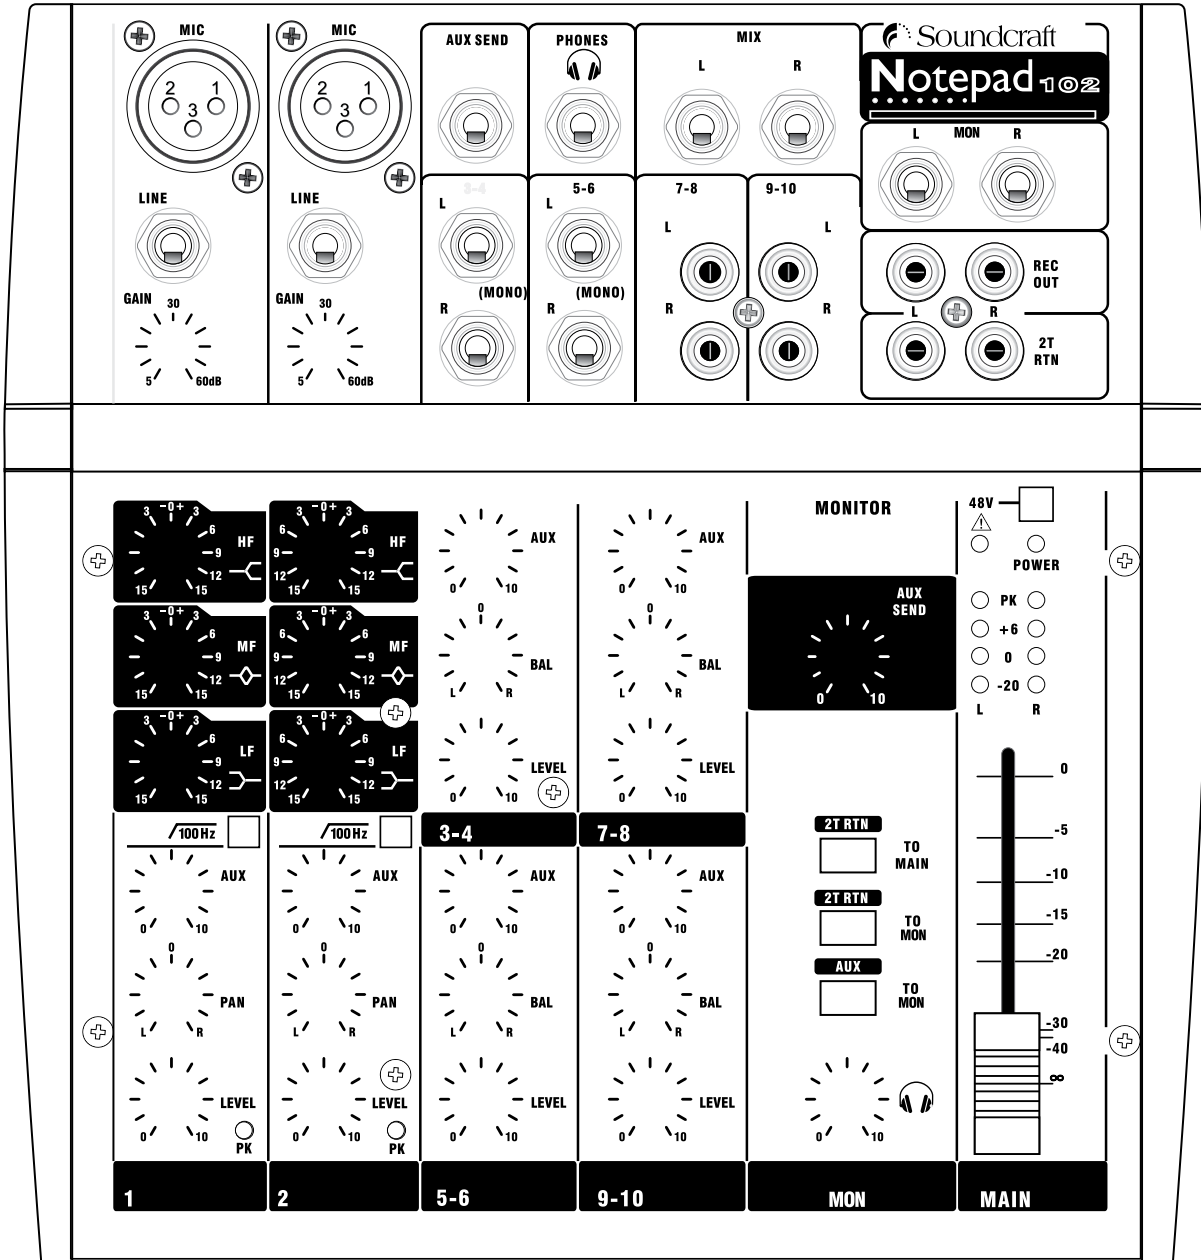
MIC
2 1
3
LINE
GAIN 30
5 60dB

MIC
2 1
3
LINE
GAIN 30
5 60dB

AUX SEND

PHONES

MIX
L R

Soundcraft
Notepad 102

L MON R

3-4
L
(MONO)
R

5-6
L
(MONO)
R

7-8
L
R

9-10
L
R

REC OUT
L R
2T RTN

3 -0+ 3
6 HF
9
12
15 15
MF
LF

3 -0+ 3
6 6 HF
9 9
12 12
15 15
MF
LF

100Hz
AUX
0 10
0
PAN
L R
LEVEL
0 10
PK
1

100Hz
AUX
0 10
0
PAN
L R
LEVEL
0 10
PK
2

AUX
0 10
0
BAL
L R
LEVEL
0 10
3-4
AUX
0 10
0
BAL
L R
LEVEL
0 10
5-6

AUX
0 10
0
BAL
L R
LEVEL
0 10
7-8
AUX
0 10
0
BAL
L R
LEVEL
0 10
9-10

MONITOR
AUX SEND
0 10
2T RTN TO MAIN
2T RTN TO MON
AUX TO MON
0 10
MON

48V
POWER
PK
+6
0
-20
L R
0
-5
-10
-15
-20
-30
-40
∞
MAIN